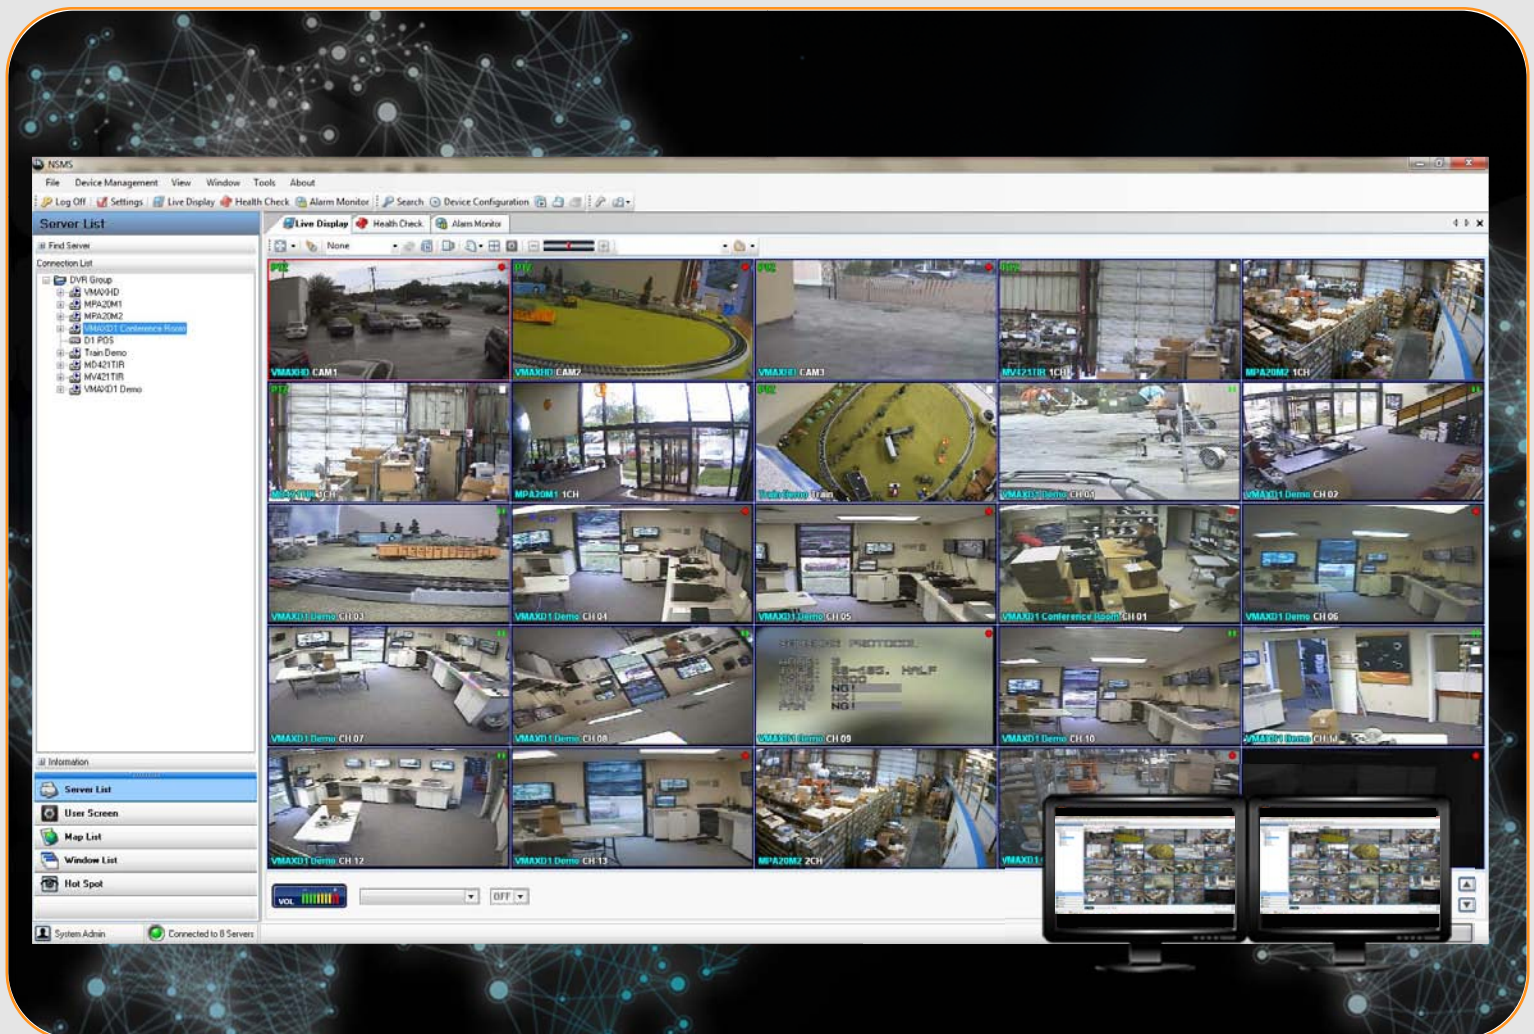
NSMS

File Device Management View Window Tools About

Log Off | Settings | Live Display | Health Check | Alarm Monitor | Search | Device Configuration

Server List

Find Server

Connection List

DVR Group
VMAXHD
MPA20M1
MPA20M2
VMAXD1 Conference Room
D1 POS
Train Demo
MD421TIR
MV421TIR
VMAXD1 Demo

Live Display | Health Check | Alarm Monitor

None

VMAXHD CAM1
VMAXHD CAM2
VMAXHD CAM3
MV421TIR 1CH
MPA20M2 1CH
MV421TIR 1CH
MPA20M1 1CH
Train Demo Train
VMAXD1 Demo CH 01
VMAXD1 Demo CH 02
VMAXD1 Demo CH 03
VMAXD1 Demo CH 04
VMAXD1 Demo CH 05
VMAXD1 Conference Room CH 01
VMAXD1 Demo CH 06
VMAXD1 Demo CH 07
VMAXD1 Demo CH 08
VMAXD1 Demo CH 09
VMAXD1 Demo CH 10
VMAXD1 Demo CH 11
VMAXD1 Demo CH 12
VMAXD1 Demo CH 13
MPA20M2 2CH
VMAXD1

PROTOCOL
RS-485, HALF
NG!
NG!

Information

Server List
User Screen
Map List
Window List
Hot Spot

VOL

OFF

System Admin
Connected to 8 Servers